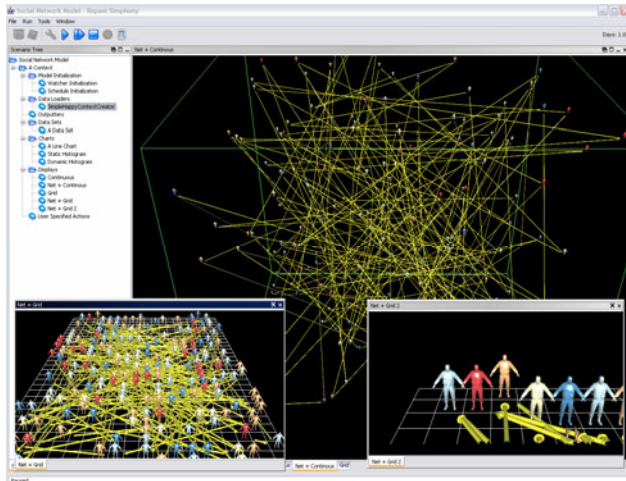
Social Network Model - Repast Simphony

File Run Tools Window

Days: 1.0

Scenario Tree

Net + Continous

Social Network Model
A Context
Model Initialization
Watcher Initialization
Schedule Initialization
Data Loaders
SimpleHappyContextCreator
Outputters
Data Sets
A Data Set
Charts
A Line Chart
Static Histogram
Dynamic Histogram
Displays
Continuous
Net + Continuous
Grid
Net + Grid
Net + Grid 2
User Specified Actions

Net + Grid

Net + Grid 2

Net + Grid

Net + Continous

Grid

Net + Grid 2

Paused